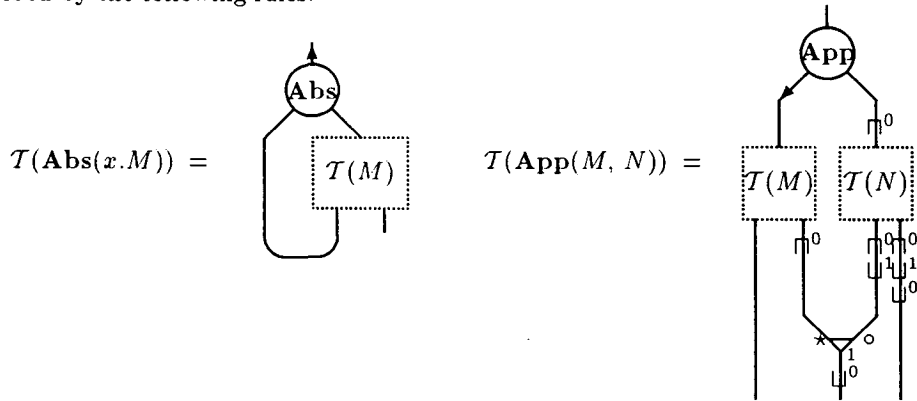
ned by the following rules:

$\mathcal{T}(\mathbf{Abs}(x.M))$ =

Abs

$\mathcal{T}(M)$

$\mathcal{T}(\mathbf{App}(M, N))$ =

App

0

$\mathcal{T}(M)$

$\mathcal{T}(N)$

0

0 0

1 1

0

$\star$ $\circ$

1

0